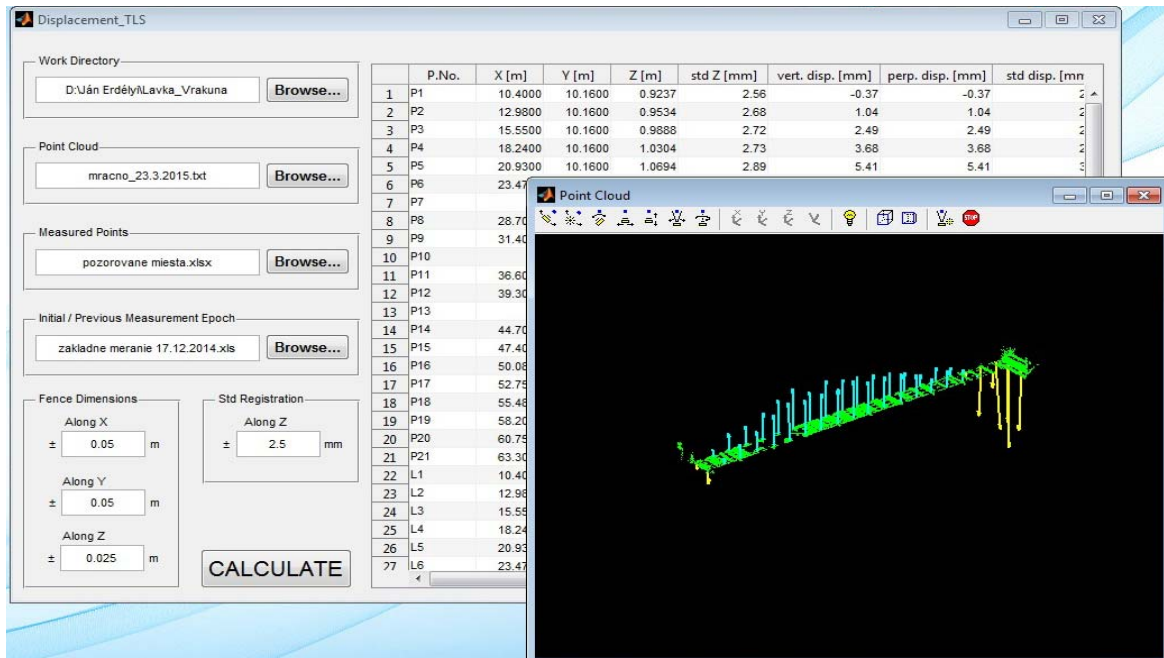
Displacement_TLS

Work Directory
D:\Ján Erdélyi\Lavka_Vrakuna
Browse...

Point Cloud
mracno_23.3.2015.txt
Browse...

Measured Points
pozorovane miesta.xlsx
Browse...

Initial / Previous Measurement Epoch
zakladne meranie 17.12.2014.xls
Browse...

Fence Dimensions
Along X
± 0.05 m
Along Y
± 0.05 m
Along Z
± 0.025 m

Std Registration
Along Z
± 2.5 mm

CALCULATE

| | P.No. | X [m] | Y [m] | Z [m] | std Z [mm] | vert. disp. [mm] | perp. disp. [mm] | std disp. [mm |
|---|---|---|---|---|---|---|---|---|
| 1 | P1 | 10.4000 | 10.1600 | 0.9237 | 2.56 | -0.37 | -0.37 | 2 |
| 2 | P2 | 12.9800 | 10.1600 | 0.9534 | 2.68 | 1.04 | 1.04 | 2 |
| 3 | P3 | 15.5500 | 10.1600 | 0.9888 | 2.72 | 2.49 | 2.49 | 2 |
| 4 | P4 | 18.2400 | 10.1600 | 1.0304 | 2.73 | 3.68 | 3.68 | 2 |
| 5 | P5 | 20.9300 | 10.1600 | 1.0694 | 2.89 | 5.41 | 5.41 | 3 |
| 6 | P6 | 23.47 | | | | | | |
| 7 | P7 | | | | | | | |
| 8 | P8 | 28.70 | | | | | | |
| 9 | P9 | 31.40 | | | | | | |
| 10 | P10 | | | | | | | |
| 11 | P11 | 36.60 | | | | | | |
| 12 | P12 | 39.30 | | | | | | |
| 13 | P13 | | | | | | | |
| 14 | P14 | 44.70 | | | | | | |
| 15 | P15 | 47.40 | | | | | | |
| 16 | P16 | 50.08 | | | | | | |
| 17 | P17 | 52.75 | | | | | | |
| 18 | P18 | 55.48 | | | | | | |
| 19 | P19 | 58.20 | | | | | | |
| 20 | P20 | 60.75 | | | | | | |
| 21 | P21 | 63.30 | | | | | | |
| 22 | L1 | 10.40 | | | | | | |
| 23 | L2 | 12.98 | | | | | | |
| 24 | L3 | 15.55 | | | | | | |
| 25 | L4 | 18.24 | | | | | | |
| 26 | L5 | 20.93 | | | | | | |
| 27 | L6 | 23.47 | | | | | | |

Point Cloud